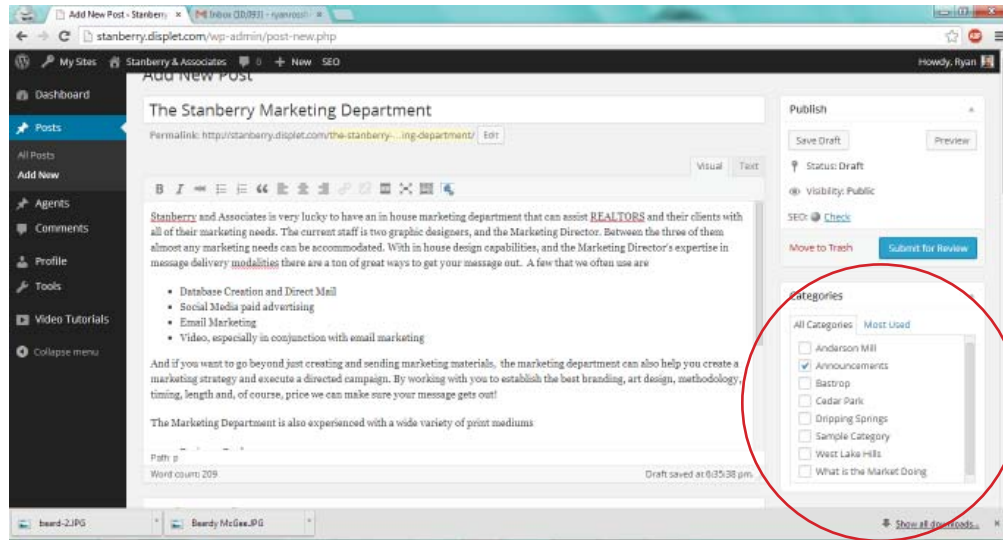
Add New Post ‹ Stanberry ×
Inbox (30,093) - ryanrosm

stanberry.displet.com/wp-admin/post-new.php

My Sites Stanberry & Associates 0 + New SEO Howdy, Ryan

Dashboard
Posts
All Posts
Add New
Agents
Comments
Profile
Tools
Video Tutorials
Collapse menu

Add New Post

The Stanberry Marketing Department

Permalink: http://stanberry.displet.com/the-stanberry-...ing-department/ Edit

Visual Text

Stanberry and Associates is very lucky to have an in house marketing department that can assist REALTORS and their clients with all of their marketing needs. The current staff is two graphic designers, and the Marketing Director. Between the three of them almost any marketing needs can be accommodated. With in house design capabilities, and the Marketing Director's expertise in message delivery modalities there are a ton of great ways to get your message out. A few that we often use are

- Database Creation and Direct Mail
- Social Media paid advertising
- Email Marketing
- Video, especially in conjunction with email marketing

And if you want to go beyond just creating and sending marketing materials, the marketing department can also help you create a marketing strategy and execute a directed campaign. By working with you to establish the best branding, art design, methodology, timing, length and, of course, price we can make sure your message gets out!

The Marketing Department is also experienced with a wide variety of print mediums

Path: p
Word count: 209
Draft saved at 6:35:38 pm.

Publish
Save Draft
Preview
Status: Draft
Visibility: Public
SEO: Check
Move to Trash
Submit for Review

Categories
All Categories Most Used
Anderson Mill
Announcements
Bastrop
Cedar Park
Dripping Springs
Sample Category
West Lake Hills
What is the Market Doing

beard-2.JPG
Beardy McGee.JPG
Show all downloads...